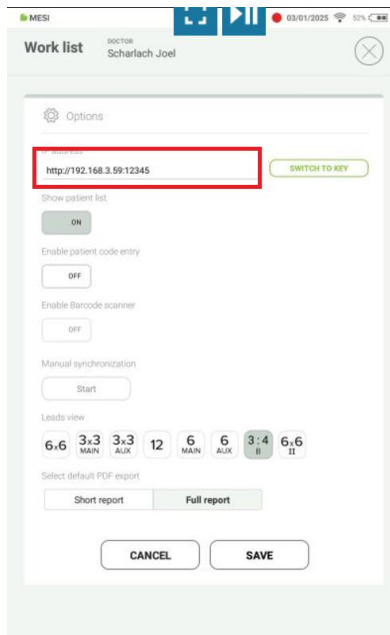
MESI 03/01/2025 52%

Work list DOCTOR Scharlach Joel

Options

IP address

http://192.168.3.59:12345

SWITCH TO KEY

Show patient list

ON

Enable patient code entry

OFF

Enable Barcode scanner

OFF

Manual synchronization

Start

Leads view

6x6 3x3 MAIN 3x3 AUX 12 6 MAIN 6 AUX 3:4 II 6x6 II

Select default PDF export

Short report Full report

CANCEL SAVE